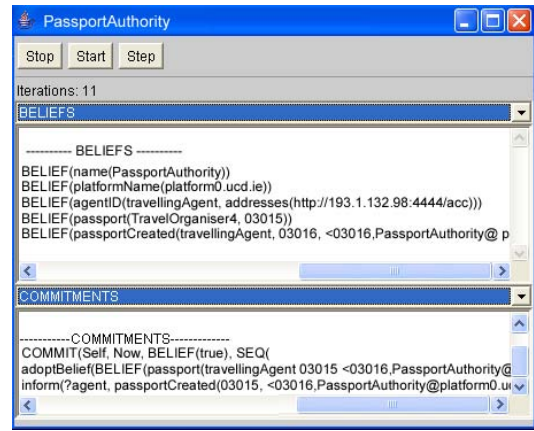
PassportAuthority

Stop Start Step

Iterations: 11

BELIEFS

---------- BELIEFS ----------

BELIEF(name(PassportAuthority))
BELIEF(platformName(platform0.ucd.ie))
BELIEF(agentID(travellingAgent, addresses(http://193.1.132.98:4444/acc)))
BELIEF(passport(TravelOrganiser4, 03015))
BELIEF(passportCreated(travellingAgent, 03016, <03016,PassportAuthority@ p

COMMITMENTS

-----------COMMITMENTS-------------
COMMIT(Self, Now, BELIEF(true), SEQ(
adoptBelief(BELIEF(passport(travellingAgent 03015 <03016,PassportAuthority@
inform(?agent, passportCreated(03015, <03016,PassportAuthority@platform0.u